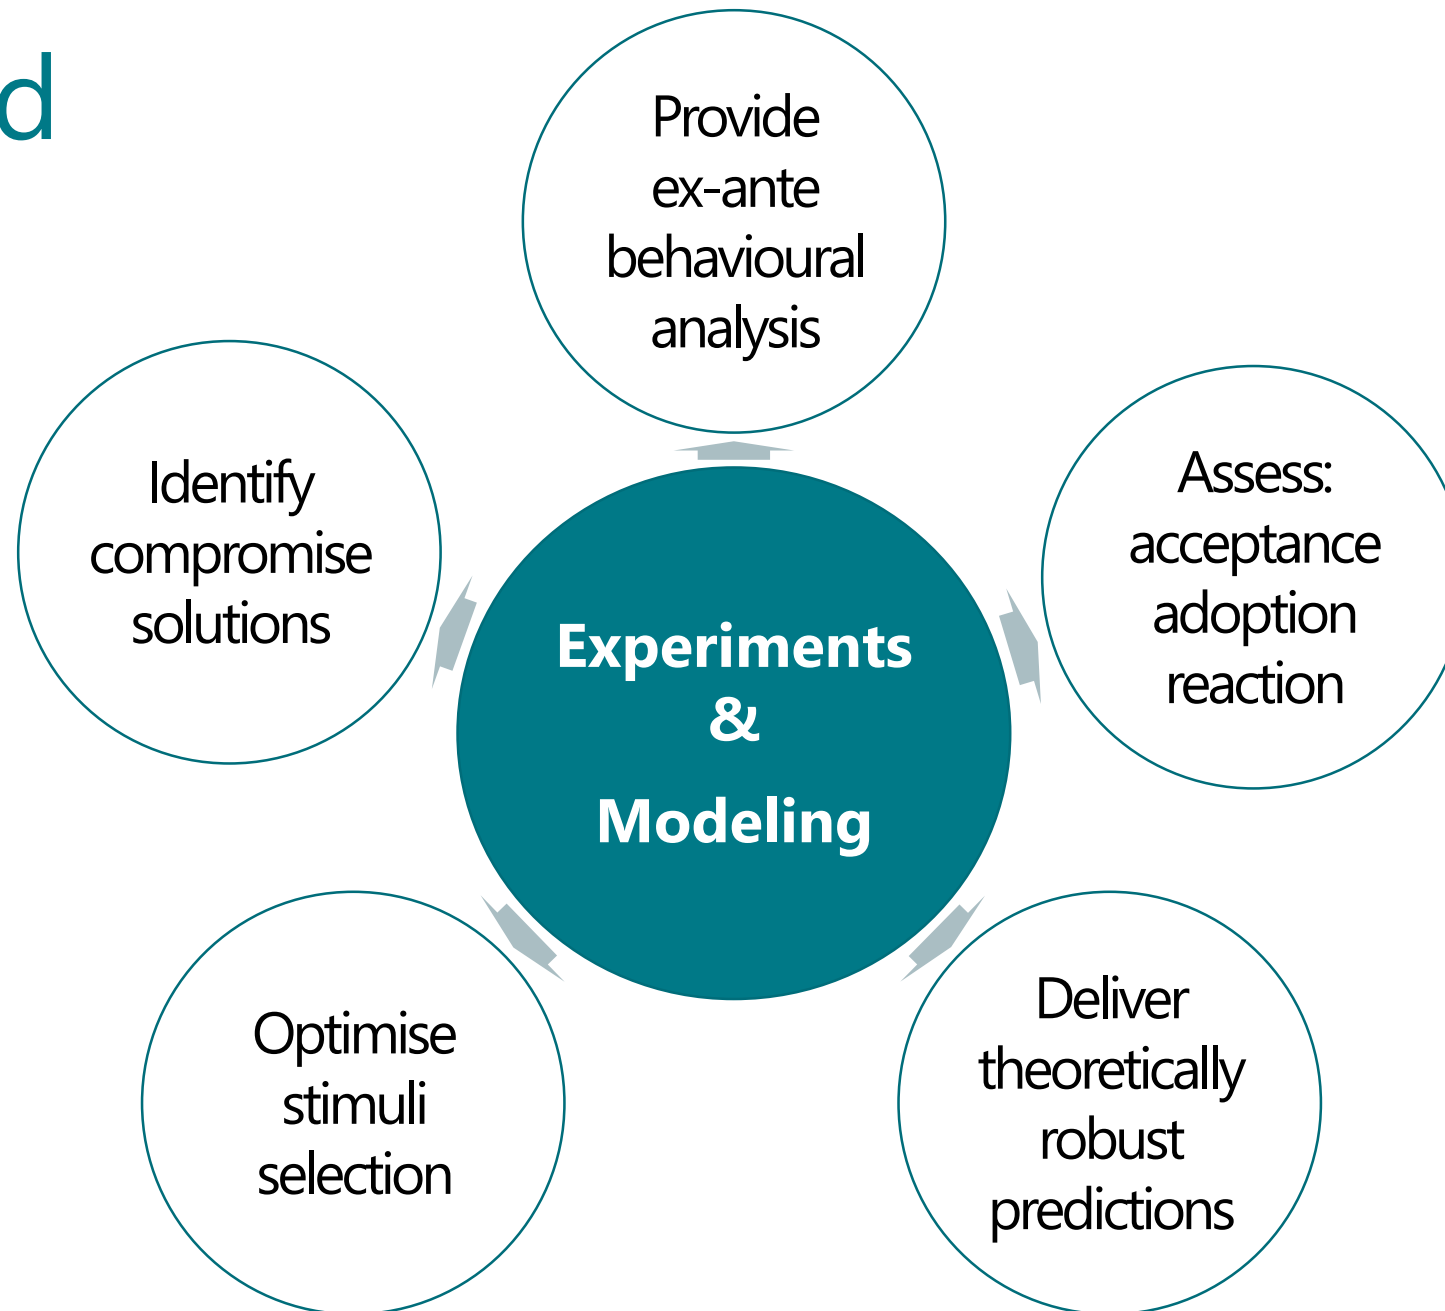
d

Provide ex-ante behavioural analysis

Identify compromise solutions

Experiments & Modeling

Assess: acceptance adoption reaction

Optimise stimuli selection

Deliver theoretically robust predictions